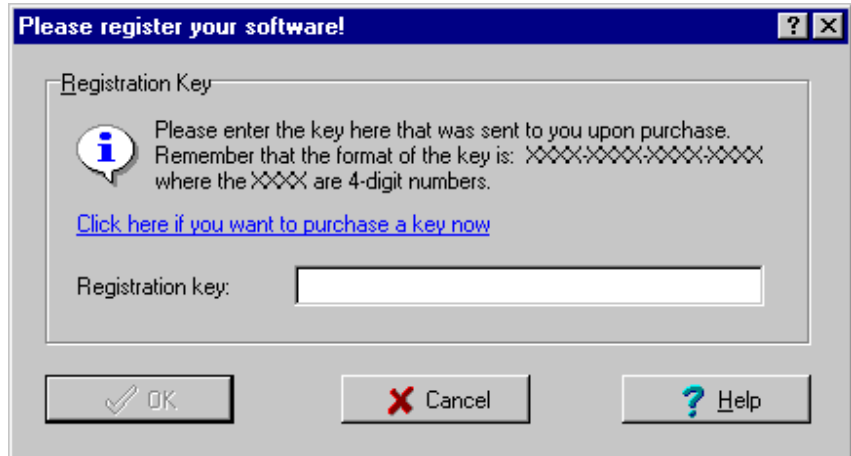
Please register your software!

?

Registration Key

Please enter the key here that was sent to you upon purchase. Remember that the format of the key is: XXXX-XXXX-XXXX-XXXX where the XXXX are 4-digit numbers.

Click here if you want to purchase a key now

Registration key:

OK

Cancel

Help